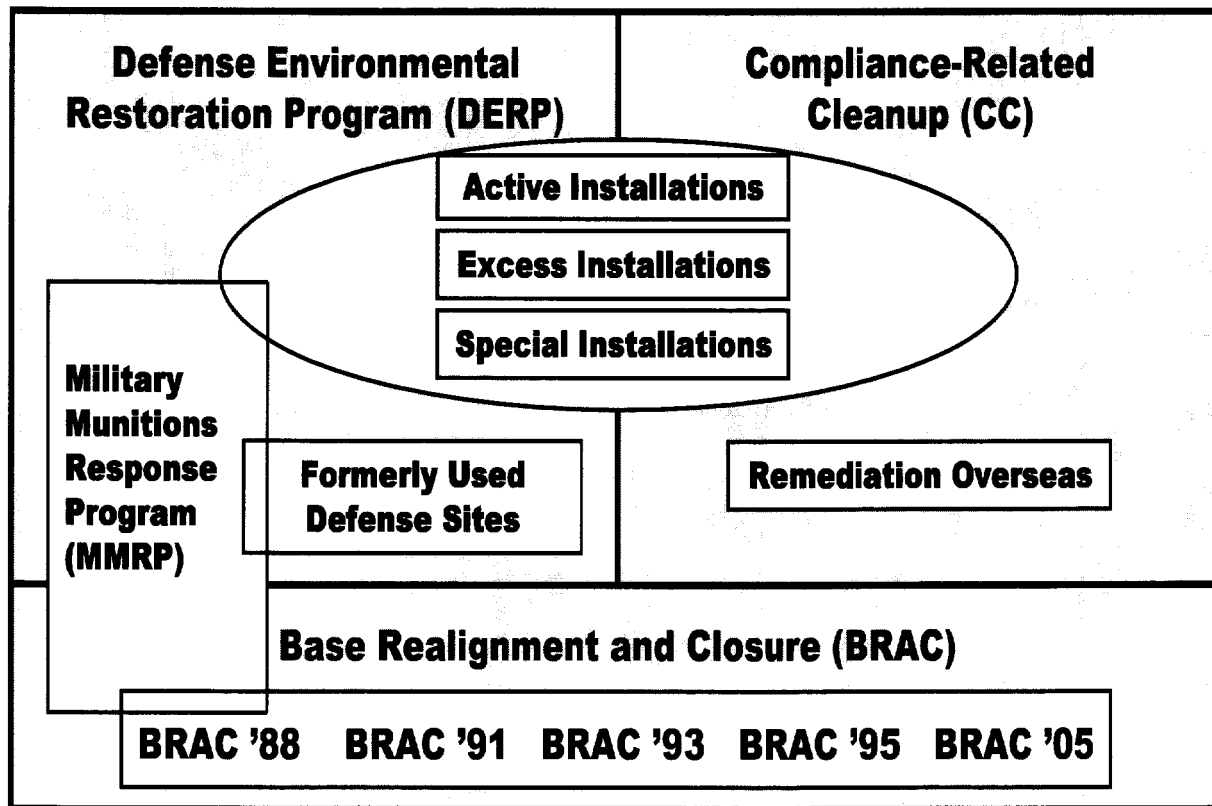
Defense Environmental Restoration Program (DERP)

Compliance-Related Cleanup (CC)

Active Installations

Excess Installations

Special Installations

Military Munitions Response Program (MMRP)

Formerly Used Defense Sites

Remediation Overseas

Base Realignment and Closure (BRAC)

BRAC '88 BRAC '91 BRAC '93 BRAC '95 BRAC '05